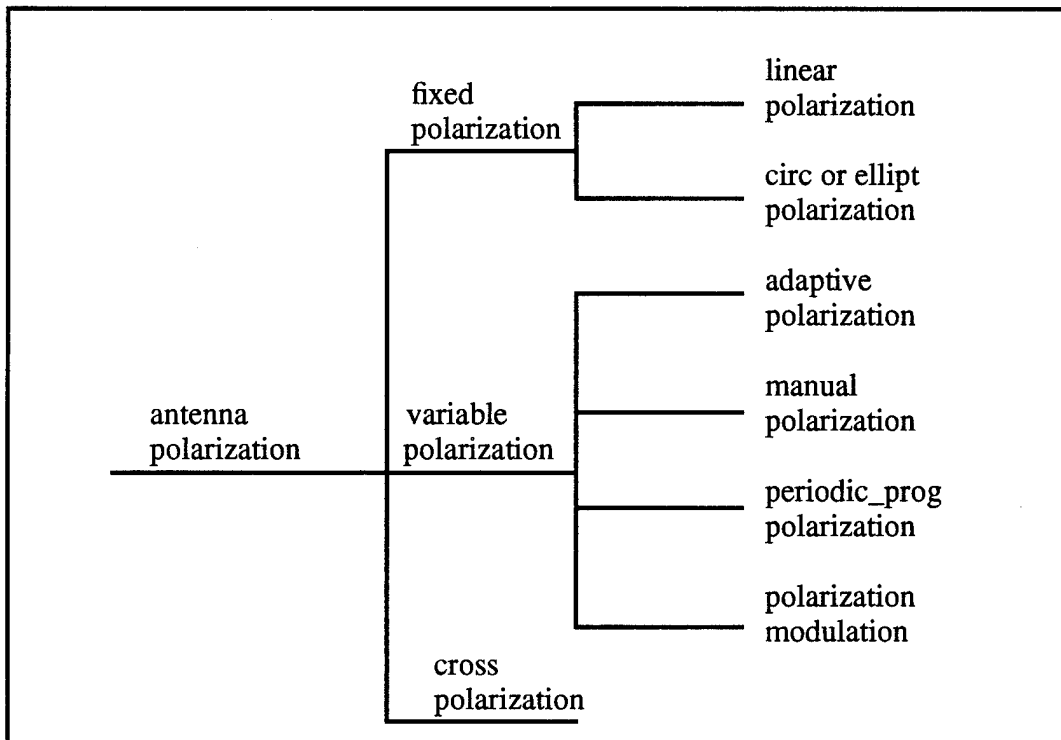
antenna polarization

fixed polarization

linear polarization

circ or ellipt polarization

variable polarization

adaptive polarization

manual polarization

periodic_prog polarization

polarization modulation

cross polarization